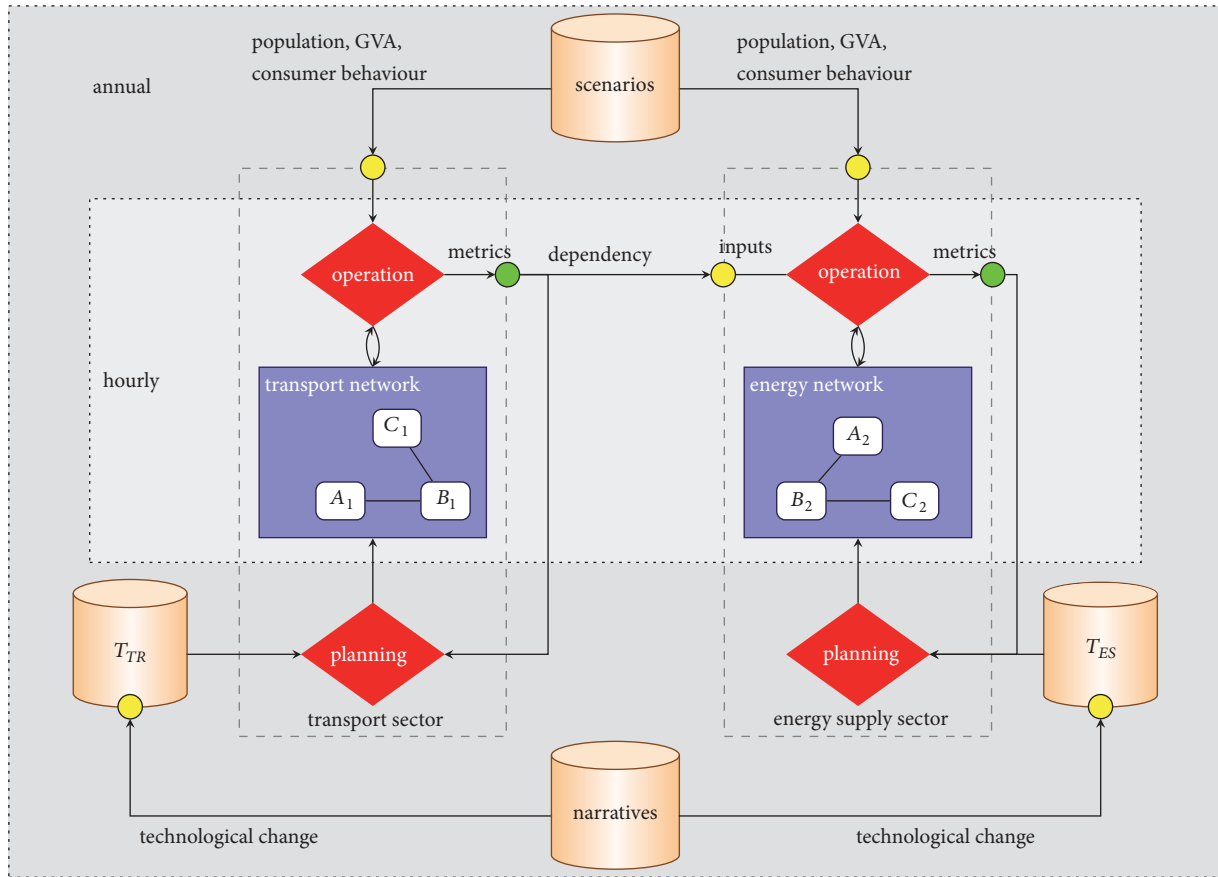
population, GVA, consumer behaviour

scenarios

population, GVA, consumer behaviour

annual

metrics

dependency

inputs

metrics

operation

operation

hourly

transport network

energy network

$C_1$

$A_1$

$B_1$

$A_2$

$B_2$

$C_2$

$T_{TR}$

planning

planning

$T_{ES}$

transport sector

energy supply sector

narratives

technological change

technological change